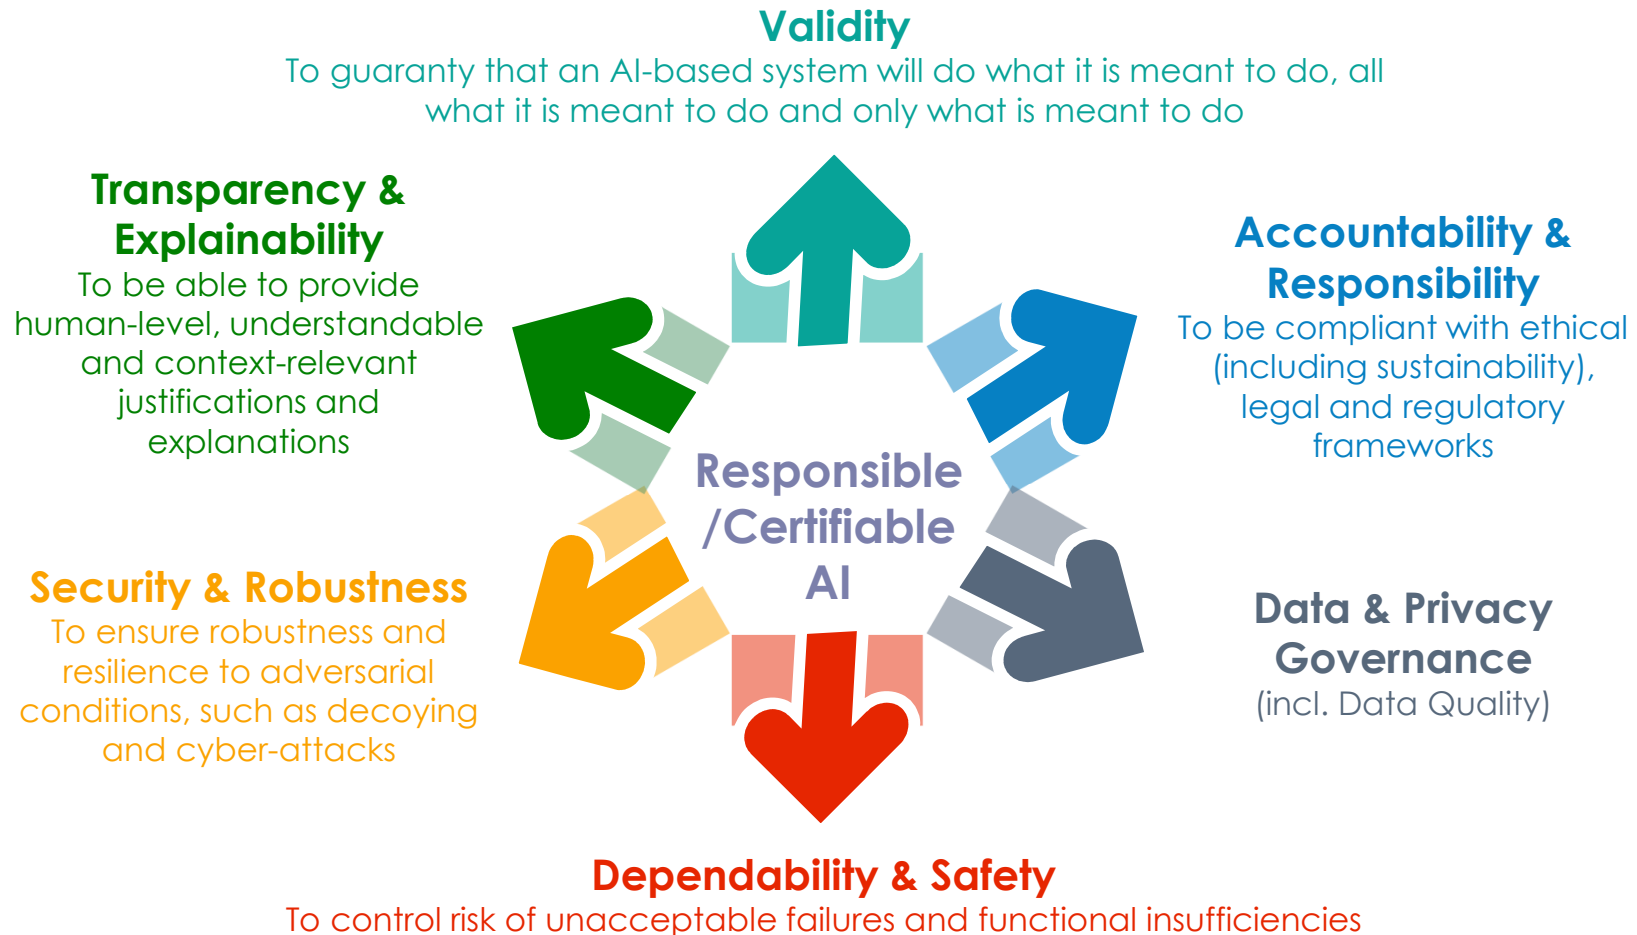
Validity
To guaranty that an AI-based system will do what it is meant to do, all what it is meant to do and only what is meant to do

Transparency & Explainability
To be able to provide human-level, understandable and context-relevant justifications and explanations

Accountability & Responsibility
To be compliant with ethical (including sustainability), legal and regulatory frameworks

Responsible /Certifiable AI

Security & Robustness
To ensure robustness and resilience to adversarial conditions, such as decoying and cyber-attacks

Data & Privacy Governance
(incl. Data Quality)

Dependability & Safety
To control risk of unacceptable failures and functional insufficiencies